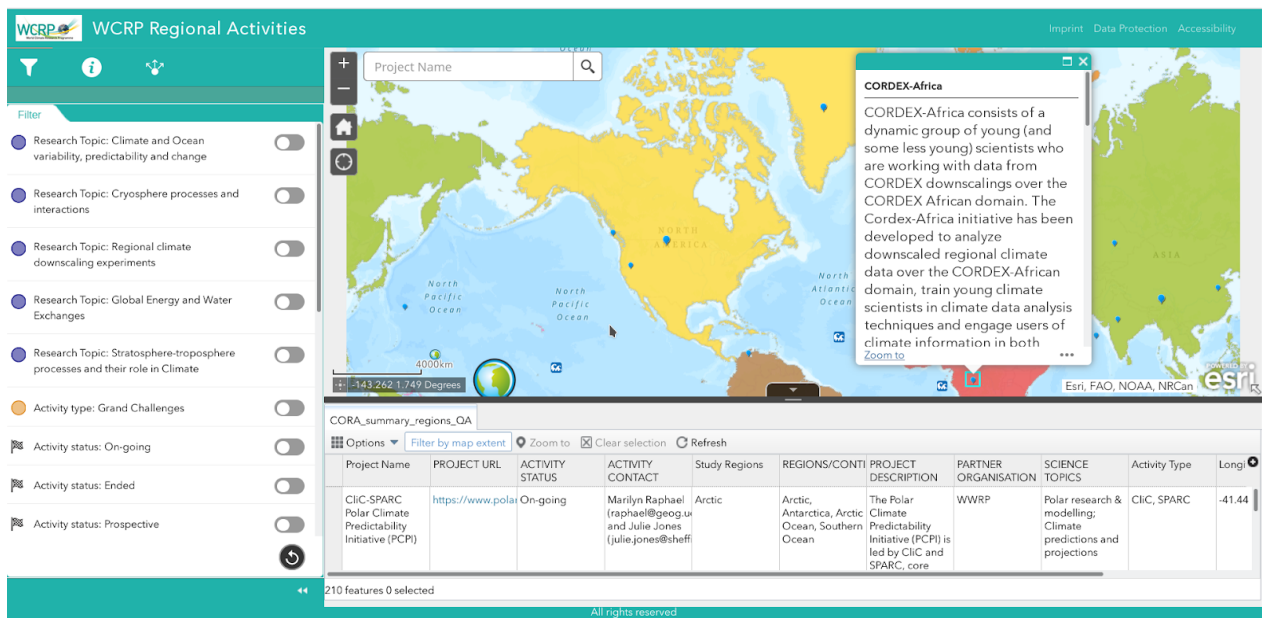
WCRP Regional Activities

Imprint Data Protection Accessibility

Filter

Research Topic: Climate and Ocean variability, predictability and change

Research Topic: Cryosphere processes and interactions

Research Topic: Regional climate downscaling experiments

Research Topic: Global Energy and Water Exchanges

Research Topic: Stratosphere-troposphere processes and their role in Climate

Activity type: Grand Challenges

Activity status: On-going

Activity status: Ended

Activity status: Prospective

Project Name

NORTH AMERICA

North Pacific Ocean

North Pacific Ocean

North Atlantic Ocean

ASIA

4000km

-143.262 1.749 Degrees

Esri, FAO, NOAA, NRCan

CORDEX-Africa

CORDEX-Africa consists of a dynamic group of young (and some less young) scientists who are working with data from CORDEX downscalings over the CORDEX African domain. The Cordex-Africa initiative has been developed to analyze downscaled regional climate data over the CORDEX-African domain, train young climate scientists in climate data analysis techniques and engage users of climate information in both

Zoom to

CORA_summary_regions_QA

Options Filter by map extent Zoom to Clear selection Refresh

| Project Name | PROJECT URL | ACTIVITY STATUS | ACTIVITY CONTACT | Study Regions | REGIONS/CONTI | PROJECT DESCRIPTION | PARTNER ORGANISATION | SCIENCE TOPICS | Activity Type | Longi |
|---|---|---|---|---|---|---|---|---|---|---|
| CliC-SPARC Polar Climate Predictability Initiative (PCPI) | https://www.polar | On-going | Marilyn Raphael (raphael@geog.u and Julie Jones (julie.jones@sheff | Arctic | Arctic, Antarctica, Arctic Ocean, Southern Ocean | The Polar Climate Predictability Initiative (PCPI) is led by CliC and SPARC, core | WWRP | Polar research & modelling; Climate predictions and projections | CliC, SPARC | -41.44 |

210 features 0 selected

All rights reserved